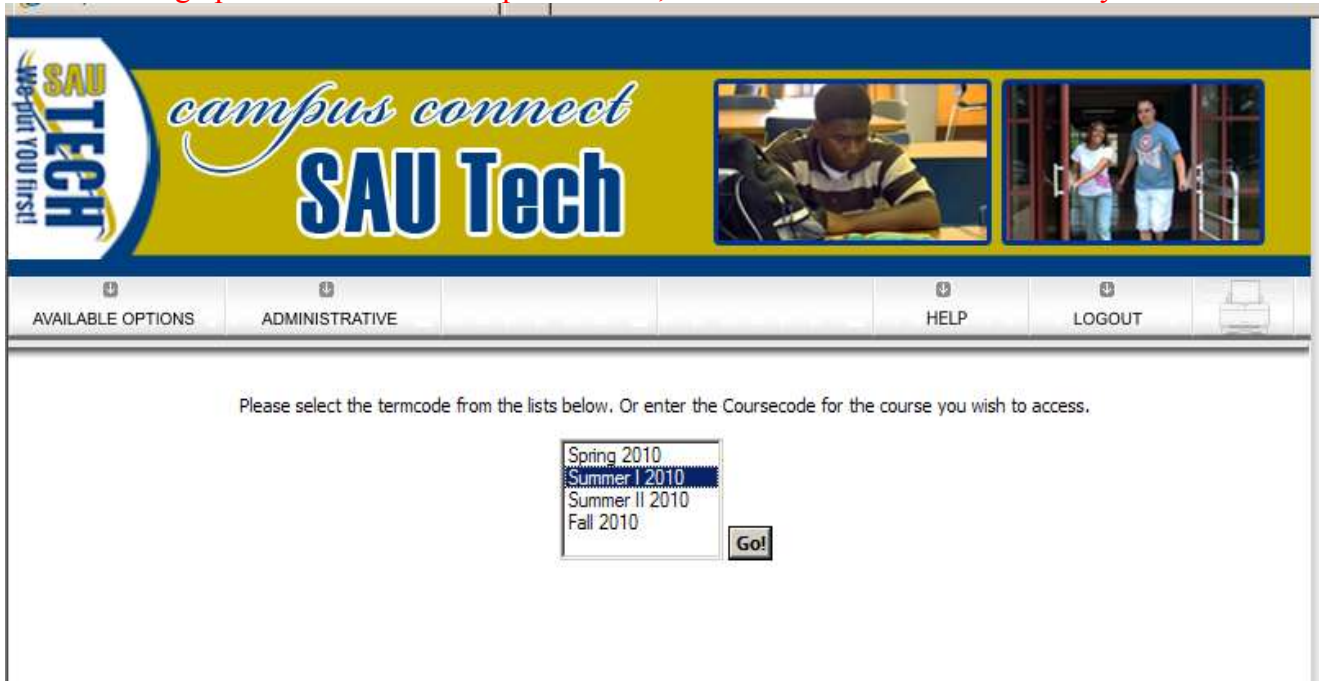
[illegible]

SAU TECH We put YOU first!

campus connect
SAU Tech

AVAILABLE OPTIONS
ADMINISTRATIVE
HELP
LOGOUT

Please select the termcode from the lists below. Or enter the Coursecode for the course you wish to access.

Spring 2010
Summer I 2010
Summer II 2010
Fall 2010

Go!